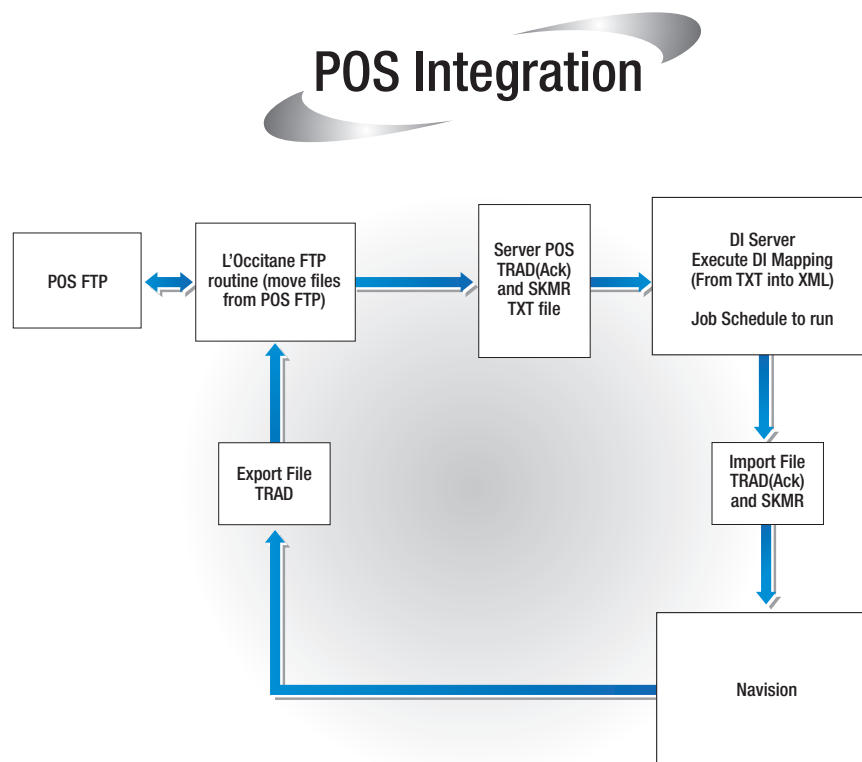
POS Integration

POS FTP

L'Occitane FTP routine (move files from POS FTP)

Server POS TRAD(Ack) and SKMR TXT file

DI Server
Execute DI Mapping (From TXT into XML)

Job Schedule to run

Import File TRAD(Ack) and SKMR

Navision

Export File TRAD